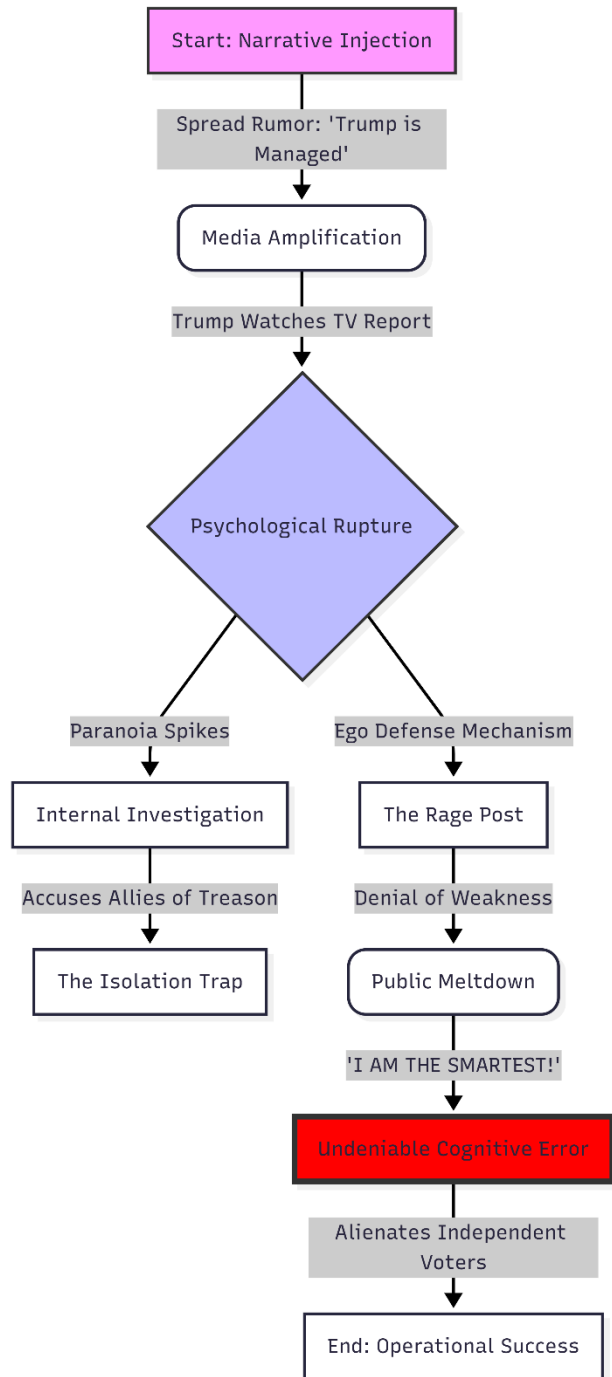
Start: Narrative Injection

Spread Rumor: 'Trump is Managed'

Media Amplification

Trump Watches TV Report

Psychological Rupture

Paranoia Spikes

Internal Investigation

Accuses Allies of Treason

The Isolation Trap

Ego Defense Mechanism

The Rage Post

Denial of Weakness

Public Meltdown

'I AM THE SMARTEST!'

Undeniable Cognitive Error

Alienates Independent Voters

End: Operational Success